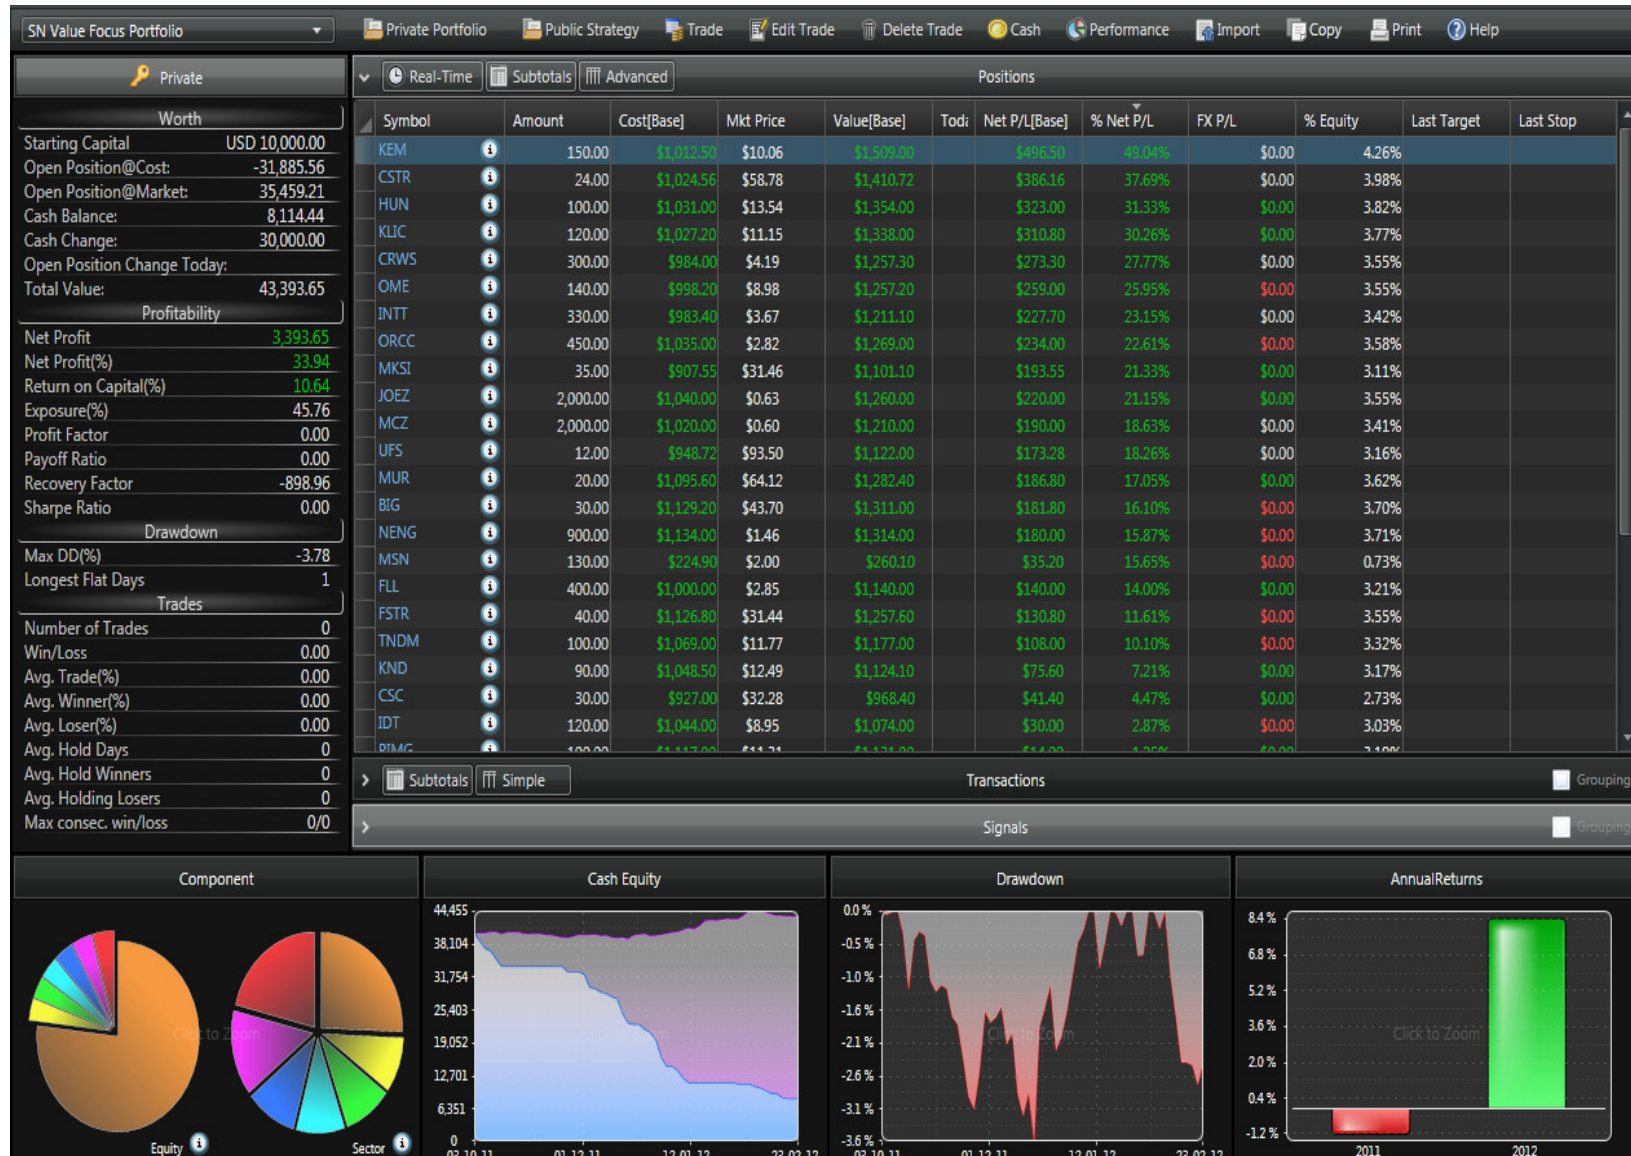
SN Value Focus Portfolio | Private Portfolio | Public Strategy | Trade | Edit Trade | Delete Trade | Cash | Performance | Import | Copy | Print | Help

Private

Worth

| | |
|---|---|
| Starting Capital | USD 10,000.00 |
| Open Position@Cost: | -31,885.56 |
| Open Position@Market: | 35,459.21 |
| Cash Balance: | 8,114.44 |
| Cash Change: | 30,000.00 |
| Open Position Change Today: | |
| Total Value: | 43,393.65 |

Profitability

| | |
|---|---|
| Net Profit | 3,393.65 |
| Net Profit(%) | 33.94 |
| Return on Capital(%) | 10.64 |
| Exposure(%) | 45.76 |
| Profit Factor | 0.00 |
| Payoff Ratio | 0.00 |
| Recovery Factor | -898.96 |
| Sharpe Ratio | 0.00 |

Drawdown

| | |
|---|---|
| Max DD(%) | -3.78 |
| Longest Flat Days | 1 |

Trades

| | |
|---|---|
| Number of Trades | 0 |
| Win/Loss | 0.00 |
| Avg. Trade(%) | 0.00 |
| Avg. Winner(%) | 0.00 |
| Avg. Loser(%) | 0.00 |
| Avg. Hold Days | 0 |
| Avg. Hold Winners | 0 |
| Avg. Holding Losers | 0 |
| Max consec. win/loss | 0/0 |

Real-Time | Subtotals | Advanced | Positions

| Symbol | Amount | Cost[Base] | Mkt Price | Value[Base] | Toda | Net P/L[Base] | % Net P/L | FX P/L | % Equity | Last Target | Last Stop |
|---|---|---|---|---|---|---|---|---|---|---|---|
| KEM | 150.00 | $1,012.50 | $10.06 | $1,509.00 | | $496.50 | 49.04% | $0.00 | 4.26% | | |
| CSTR | 24.00 | $1,024.56 | $58.78 | $1,410.72 | | $386.16 | 37.69% | $0.00 | 3.98% | | |
| HUN | 100.00 | $1,031.00 | $13.54 | $1,354.00 | | $323.00 | 31.33% | $0.00 | 3.82% | | |
| KLIC | 120.00 | $1,027.20 | $11.15 | $1,338.00 | | $310.80 | 30.26% | $0.00 | 3.77% | | |
| CRWS | 300.00 | $984.00 | $4.19 | $1,257.30 | | $273.30 | 27.77% | $0.00 | 3.55% | | |
| OME | 140.00 | $998.20 | $8.98 | $1,257.20 | | $259.00 | 25.95% | $0.00 | 3.55% | | |
| INTT | 330.00 | $983.40 | $3.67 | $1,211.10 | | $227.70 | 23.15% | $0.00 | 3.42% | | |
| ORCC | 450.00 | $1,035.00 | $2.82 | $1,269.00 | | $234.00 | 22.61% | $0.00 | 3.58% | | |
| MKSI | 35.00 | $907.55 | $31.46 | $1,101.10 | | $193.55 | 21.33% | $0.00 | 3.11% | | |
| JOEZ | 2,000.00 | $1,040.00 | $0.63 | $1,260.00 | | $220.00 | 21.15% | $0.00 | 3.55% | | |
| MCZ | 2,000.00 | $1,020.00 | $0.60 | $1,210.00 | | $190.00 | 18.63% | $0.00 | 3.41% | | |
| UFS | 12.00 | $948.72 | $93.50 | $1,122.00 | | $173.28 | 18.26% | $0.00 | 3.16% | | |
| MUR | 20.00 | $1,095.60 | $64.12 | $1,282.40 | | $186.80 | 17.05% | $0.00 | 3.62% | | |
| BIG | 30.00 | $1,129.20 | $43.70 | $1,311.00 | | $181.80 | 16.10% | $0.00 | 3.70% | | |
| NENG | 900.00 | $1,134.00 | $1.46 | $1,314.00 | | $180.00 | 15.87% | $0.00 | 3.71% | | |
| MSN | 130.00 | $224.90 | $2.00 | $260.10 | | $35.20 | 15.65% | $0.00 | 0.73% | | |
| FLL | 400.00 | $1,000.00 | $2.85 | $1,140.00 | | $140.00 | 14.00% | $0.00 | 3.21% | | |
| FSTR | 40.00 | $1,126.80 | $31.44 | $1,257.60 | | $130.80 | 11.61% | $0.00 | 3.55% | | |
| TNDM | 100.00 | $1,069.00 | $11.77 | $1,177.00 | | $108.00 | 10.10% | $0.00 | 3.32% | | |
| KND | 90.00 | $1,048.50 | $12.49 | $1,124.10 | | $75.60 | 7.21% | $0.00 | 3.17% | | |
| CSC | 30.00 | $927.00 | $32.28 | $968.40 | | $41.40 | 4.47% | $0.00 | 2.73% | | |
| IDT | 120.00 | $1,044.00 | $8.95 | $1,074.00 | | $30.00 | 2.87% | $0.00 | 3.03% | | |

Subtotals | Simple | Transactions | Grouping

Signals | Grouping

Component
Click to Zoom
Equity
Sector

Cash Equity
44,455
38,104
31,754
25,403
19,052
12,701
6,351
0
03.10.11 01.12.11 12.01.12 23.02.12

Drawdown
0.0 %
-0.5 %
-1.0 %
-1.6 %
-2.1 %
-2.6 %
-3.1 %
-3.6 %
Click to Zoom
03.10.11 01.12.11 12.01.12 23.02.12

AnnualReturns
8.4 %
6.8 %
5.2 %
3.6 %
2.0 %
0.4 %
-1.2 %
Click to Zoom
2011 2012